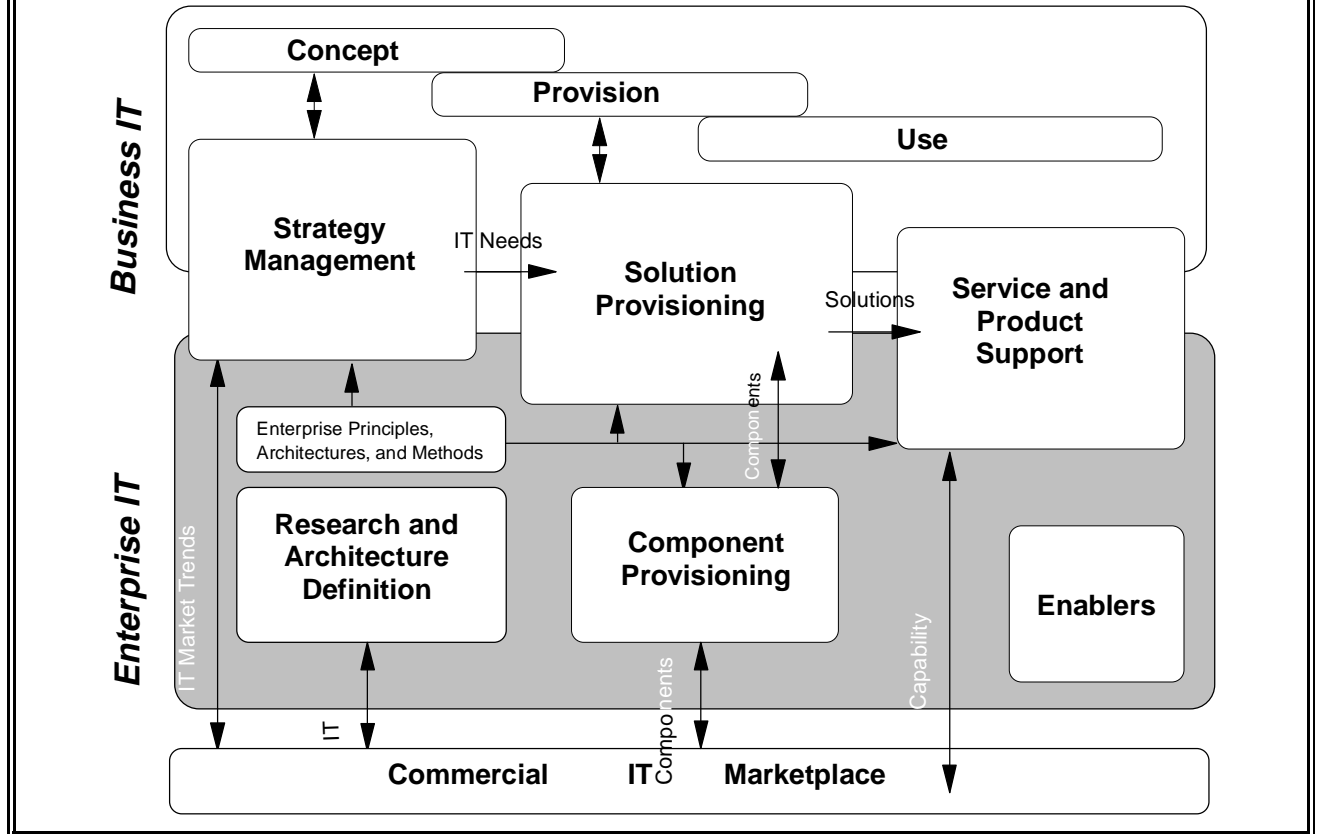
Business IT

Concept

Provision

Use

Strategy Management

IT Needs

Solution Provisioning

Solutions

Service and Product Support

Components

Enterprise Principles, Architectures, and Methods

Enterprise IT

IT Market Trends

Research and Architecture Definition

Component Provisioning

Capability

Enablers

IT

Components

Commercial IT Marketplace